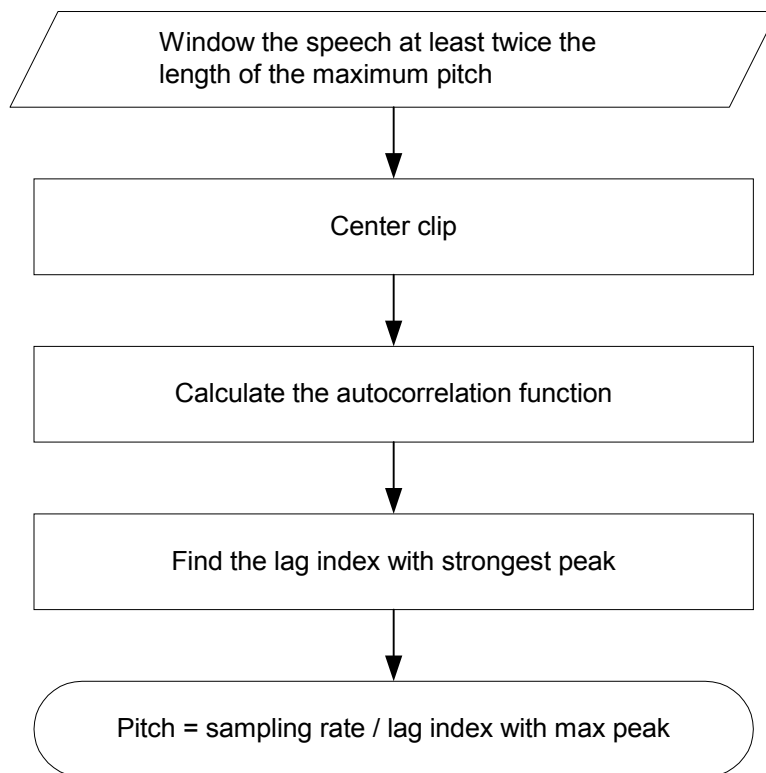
Window the speech at least twice the length of the maximum pitch

Center clip

Calculate the autocorrelation function

Find the lag index with strongest peak

Pitch = sampling rate / lag index with max peak